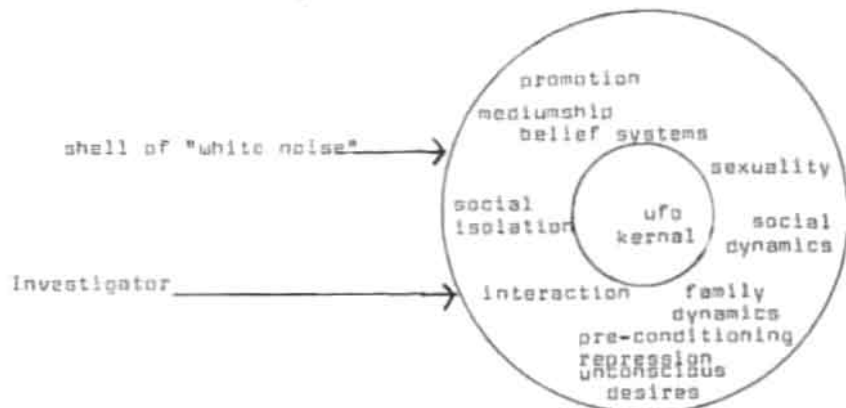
shell of "white noise"

Investigator

promotion

mediumship

belief systems

sexuality

social isolation

ufo kernal

social dynamics

interaction

family dynamics

pre-conditioning

repression

unconscious desires